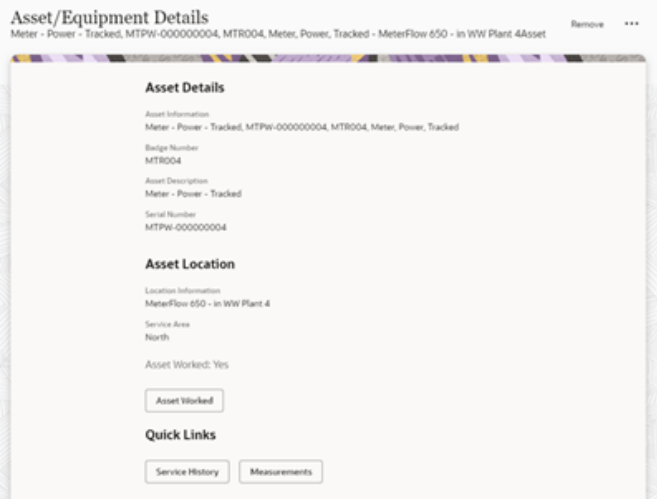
Asset/Equipment Details
Meter - Power - Tracked, MTPW-000000004, MTR004, Meter, Power, Tracked - MeterFlow 650 - in WW Plant 4Asset

Remove

•••

Asset Details

Asset Information
Meter - Power - Tracked, MTPW-000000004, MTR004, Meter, Power, Tracked

Badge Number
MTR004

Asset Description
Meter - Power - Tracked

Serial Number
MTPW-000000004

Asset Location

Location Information
MeterFlow 650 - in WW Plant 4

Service Area
North

Asset Worked: Yes

Asset Worked

Quick Links

Service History

Measurements